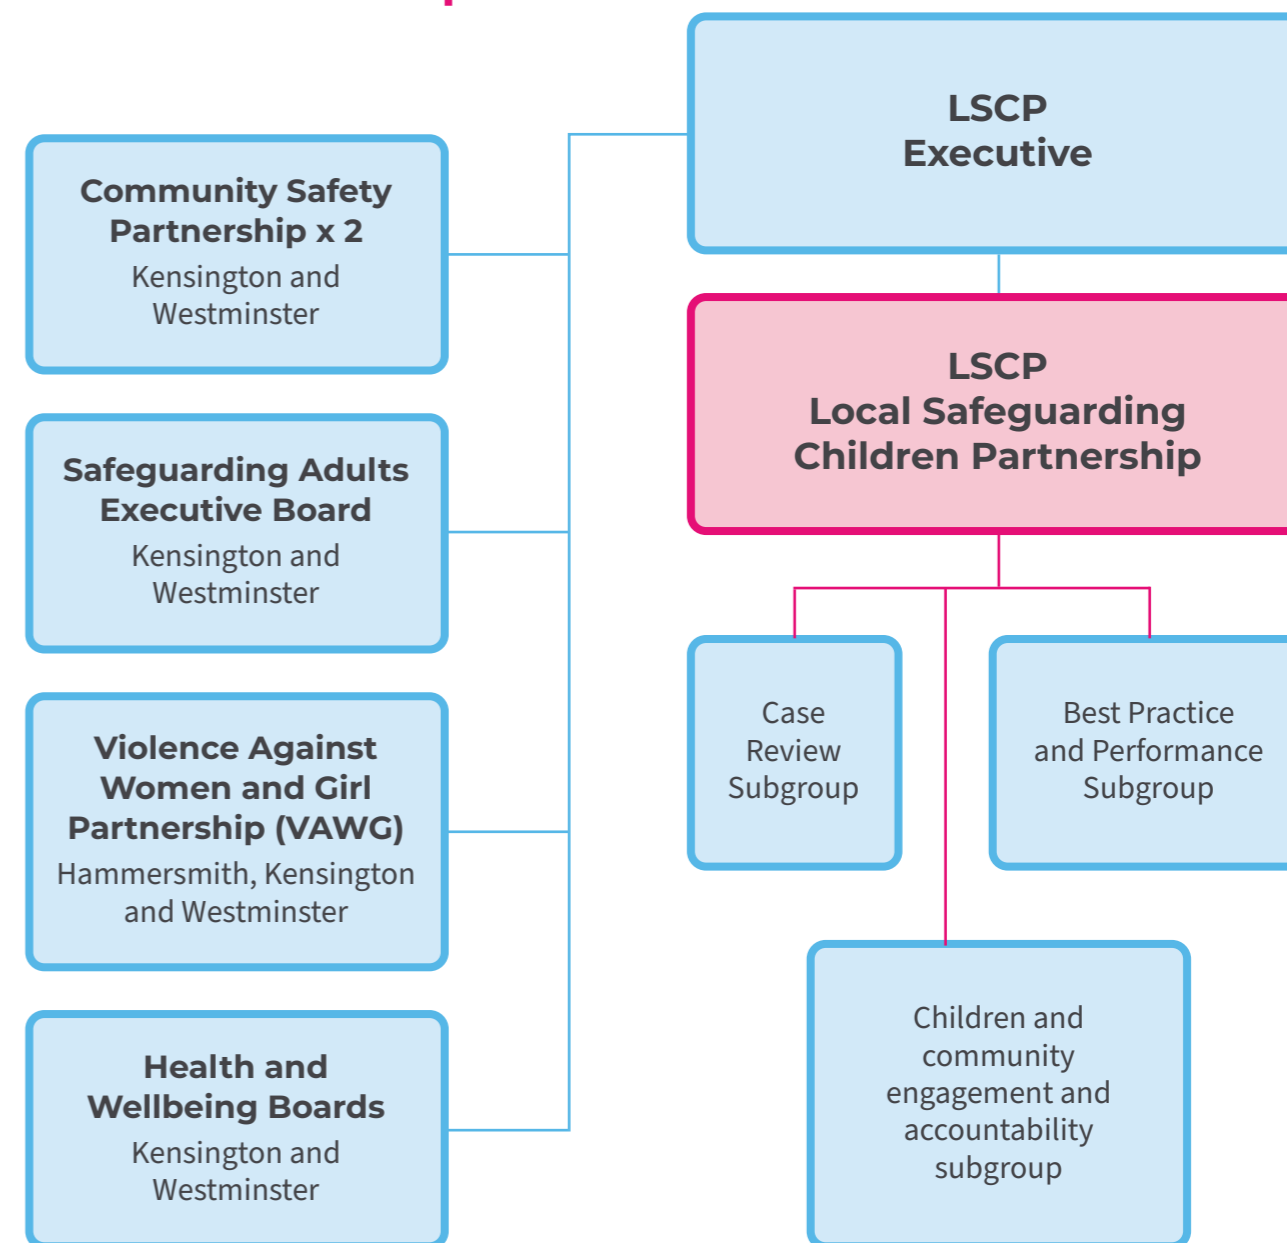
LSCP
Executive

Community Safety Partnership x 2
Kensington and Westminster

LSCP
Local Safeguarding Children Partnership

Safeguarding Adults Executive Board
Kensington and Westminster

Case Review Subgroup

Best Practice and Performance Subgroup

Violence Against Women and Girl Partnership (VAWG)
Hammersmith, Kensington and Westminster

Children and community engagement and accountability subgroup

Health and Wellbeing Boards
Kensington and Westminster